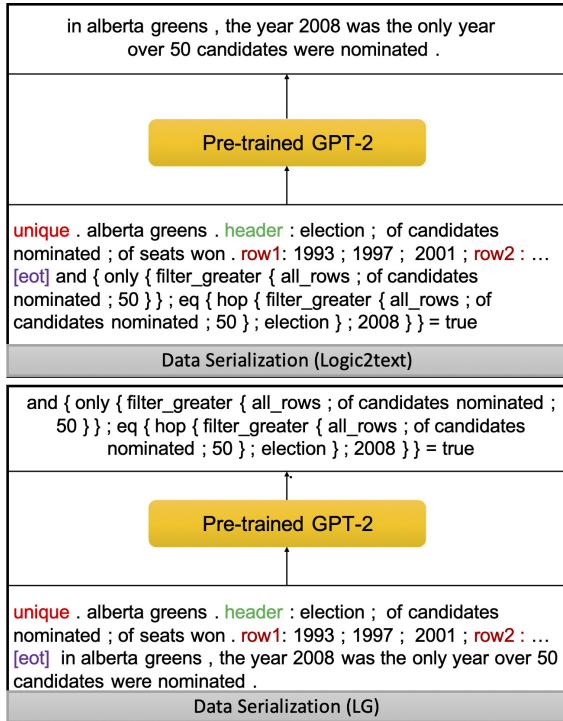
in alberta greens , the year 2008 was the only year over 50 candidates were nominated .

Pre-trained GPT-2

unique . alberta greens . header : election ; of candidates nominated ; of seats won . row1: 1993 ; 1997 ; 2001 ; row2 : … [eot] and { only { filter_greater { all_rows ; of candidates nominated ; 50 } } ; eq { hop { filter_greater { all_rows ; of candidates nominated ; 50 } ; election } ; 2008 } } = true

Data Serialization (Logic2text)

and { only { filter_greater { all_rows ; of candidates nominated ; 50 } } ; eq { hop { filter_greater { all_rows ; of candidates nominated ; 50 } ; election } ; 2008 } } = true

Pre-trained GPT-2

unique . alberta greens . header : election ; of candidates nominated ; of seats won . row1: 1993 ; 1997 ; 2001 ; row2 : … [eot] in alberta greens , the year 2008 was the only year over 50 candidates were nominated .

Data Serialization (LG)